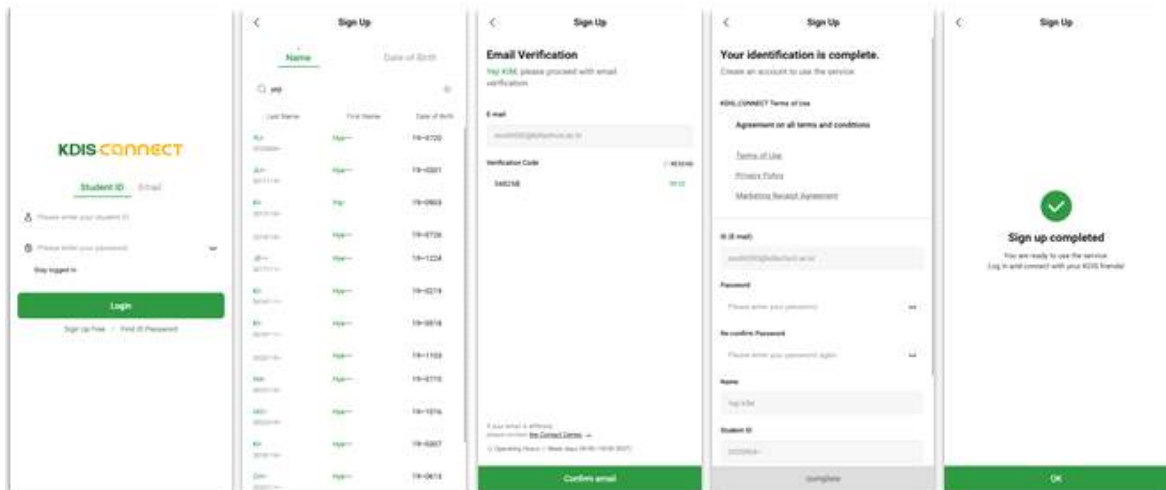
KDIS CONNECT

Student ID Email

Please enter your student ID

Please enter your password

Stay logged in

Login

Sign Up Free | Find ID Password

Sign Up

Name Date of Birth

Last Name First Name Date of Birth

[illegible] Hye-- 19-0720

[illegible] Hye-- 19-0301

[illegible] Hye 19-0903

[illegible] Hye-- 19-0726

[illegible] Hye-- 19-1224

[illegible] Hye-- 19-0219

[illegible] Hye-- 19-0818

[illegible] Hye-- 19-1103

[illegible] Hye-- 19-0710

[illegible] Hye-- 19-1016

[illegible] Hye-- 19-0307

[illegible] Hye-- 19-0614

Sign Up

Email Verification

Yeji KIM, please proceed with email verification.

E-mail

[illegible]@kdischool.ac.kr

Verification Code

540258

Confirm email

Sign Up

Your identification is complete.

Create an account to use the service.

KDIS CONNECT Terms of Use

Agreement on all terms and conditions

Terms of Use

Privacy Policy

Marketing Receipt Agreement

ID (E-mail)

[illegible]@kdischool.ac.kr

Password

Please enter your password

Re-confirm Password

Please enter your password again

Name

Yeji KIM

Student ID

complete

Sign Up

Sign up completed

You are ready to use the service.
Log in and connect with your KDIS friends!

OK